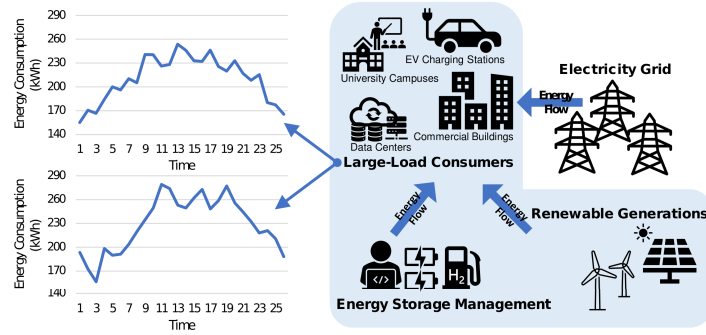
290
260
230
200
170
140
Energy Consumption (kWh)
1 3 5 7 9 11 13 15 17 19 21 23 25
Time

290
260
230
200
170
140
Energy Consumption (kWh)
1 3 5 7 9 11 13 15 17 19 21 23 25
Time

University Campuses
EV Charging Stations
Data Centers
Commercial Buildings
Large-Load Consumers
Electricity Grid
Energy Flow
Energy Flow
Energy Flow
Renewable Generations
$H_2$
Energy Storage Management